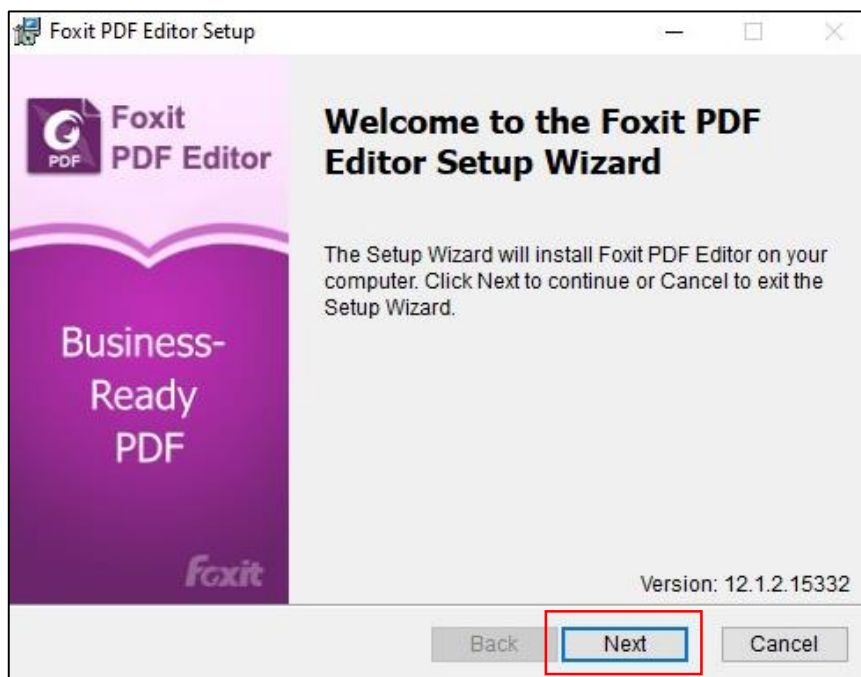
Foxit PDF Editor Setup

PDF

Foxit
PDF Editor

Business-
Ready
PDF

Foxit

Welcome to the Foxit PDF Editor Setup Wizard

The Setup Wizard will install Foxit PDF Editor on your computer. Click Next to continue or Cancel to exit the Setup Wizard.

Version: 12.1.2.15332

Back

Next

Cancel